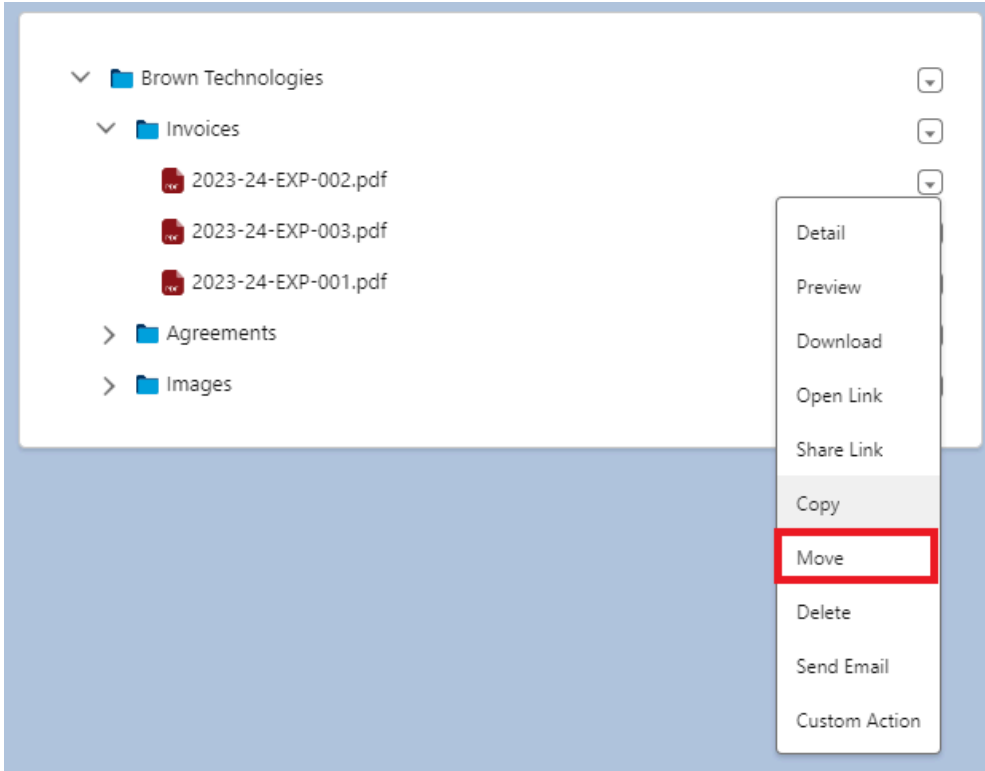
Brown Technologies

Invoices

2023-24-EXP-002.pdf

2023-24-EXP-003.pdf

2023-24-EXP-001.pdf

Agreements

Images

Detail

Preview

Download

Open Link

Share Link

Copy

Move

Delete

Send Email

Custom Action